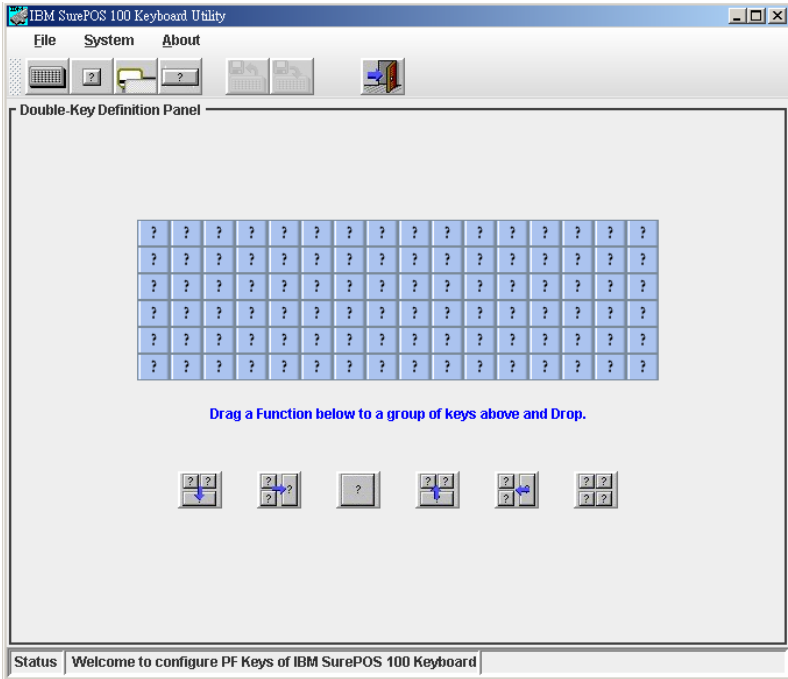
IBM SurePOS 100 Keyboard Utility

File System About

Double-Key Definition Panel

| ? | ? | ? | ? | ? | ? | ? | ? | ? | ? | ? | ? | ? | ? | ? | ? |
|---|---|---|---|---|---|---|---|---|---|---|---|---|---|---|---|
| ? | ? | ? | ? | ? | ? | ? | ? | ? | ? | ? | ? | ? | ? | ? | ? |
| ? | ? | ? | ? | ? | ? | ? | ? | ? | ? | ? | ? | ? | ? | ? | ? |
| ? | ? | ? | ? | ? | ? | ? | ? | ? | ? | ? | ? | ? | ? | ? | ? |
| ? | ? | ? | ? | ? | ? | ? | ? | ? | ? | ? | ? | ? | ? | ? | ? |
| ? | ? | ? | ? | ? | ? | ? | ? | ? | ? | ? | ? | ? | ? | ? | ? |

Drag a Function below to a group of keys above and Drop.

Status | Welcome to configure PF Keys of IBM SurePOS 100 Keyboard